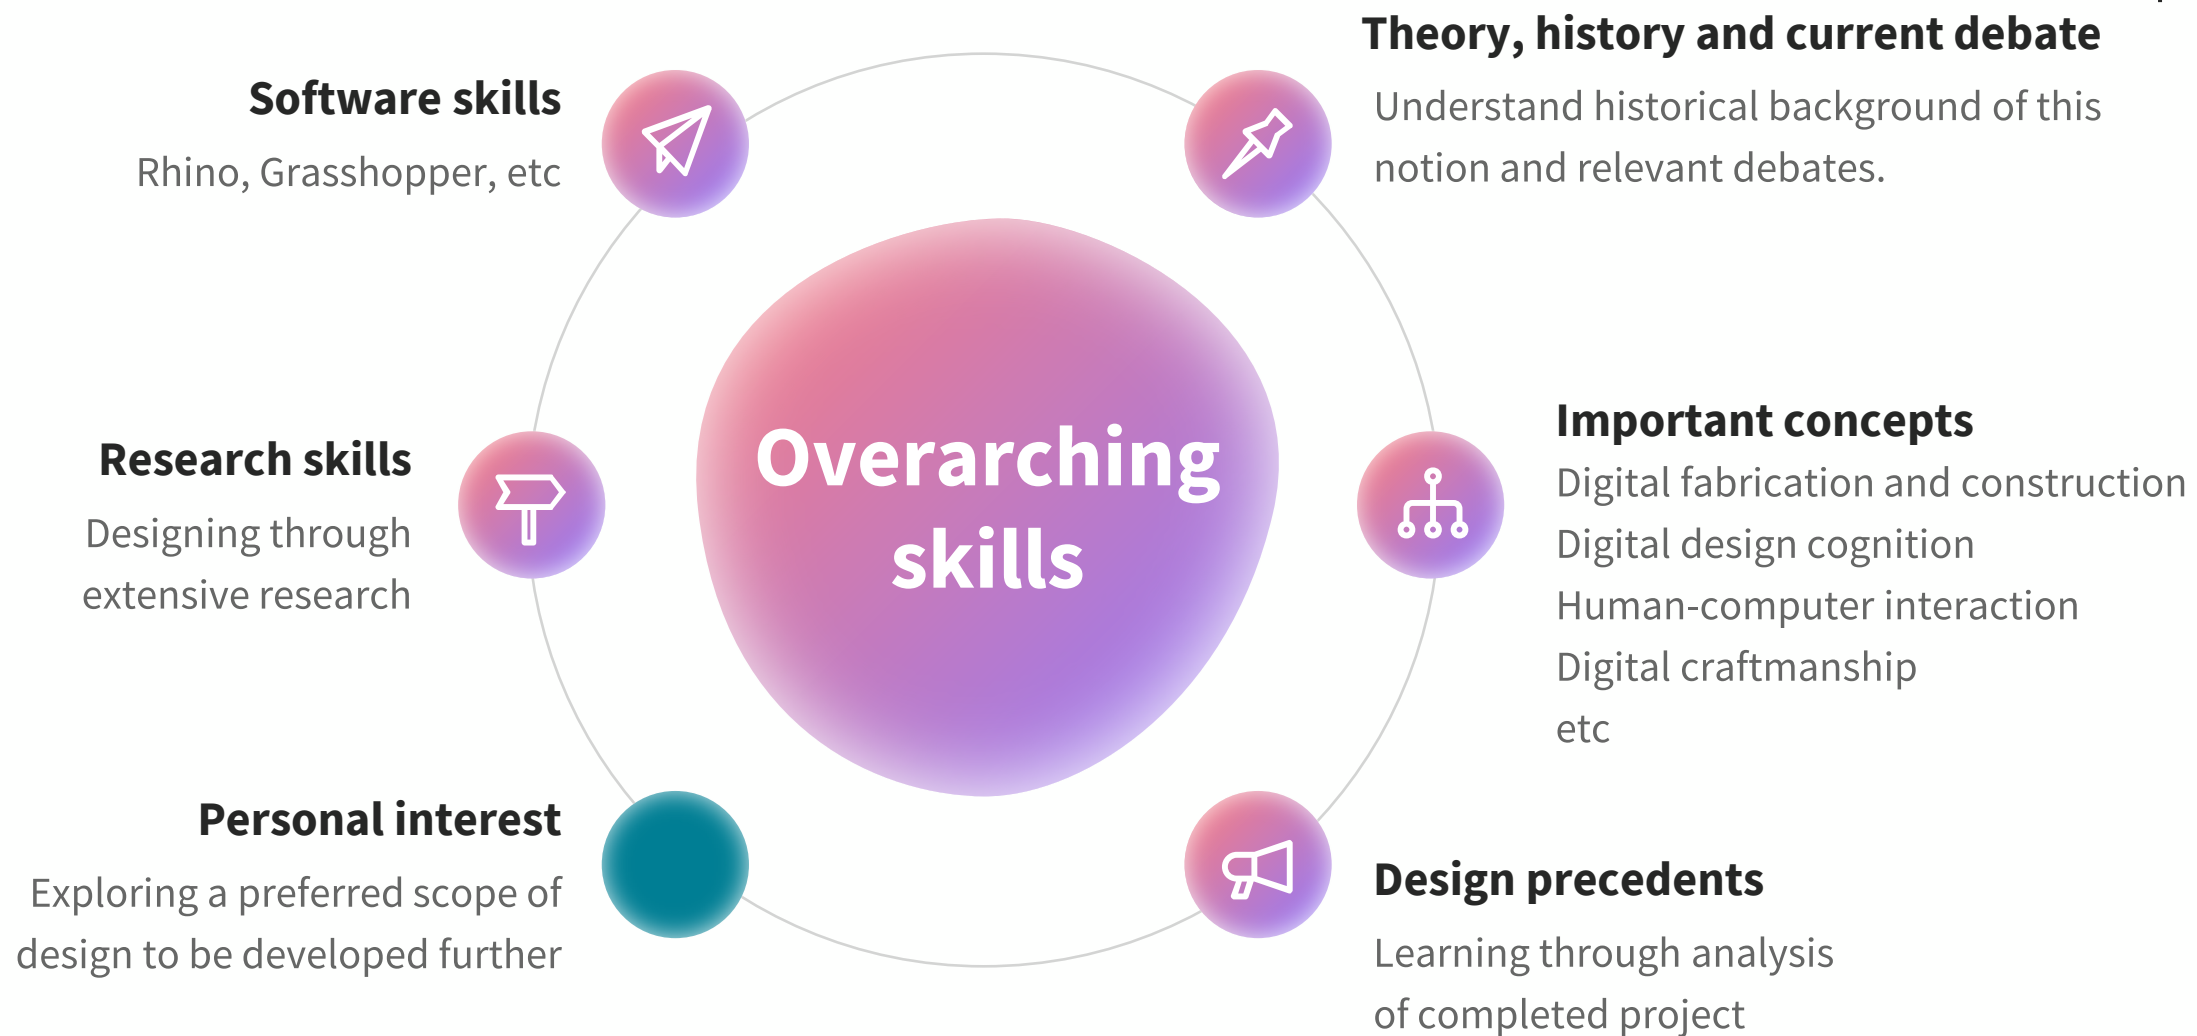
Software skills

Rhino, Grasshopper, etc

Theory, history and current debate

Understand historical background of this notion and relevant debates.

Research skills

Designing through extensive research

Overarching skills

Important concepts

Digital fabrication and construction
Digital design cognition
Human-computer interaction
Digital craftmanship
etc

Personal interest

Exploring a preferred scope of design to be developed further

Design precedents

Learning through analysis of completed project